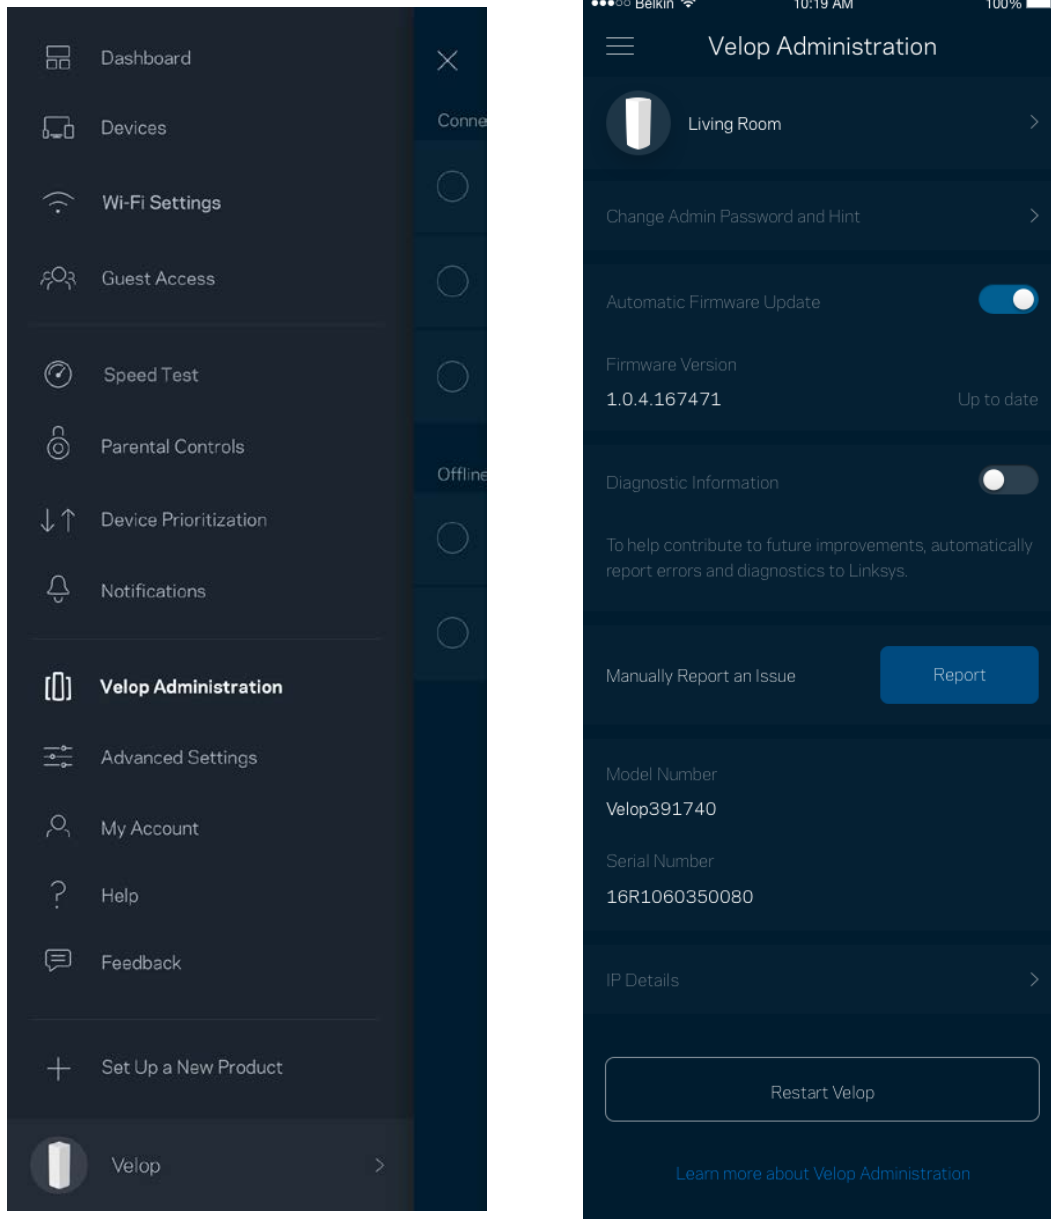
Dashboard

Devices

Wi-Fi Settings

Guest Access

Speed Test

Parental Controls

Device Prioritization

Notifications

Velop Administration

Advanced Settings

My Account

Help

Feedback

Set Up a New Product

Velop

Conne

Offline

●●●○○ Belkin 10:19 AM 100%

Velop Administration

Living Room

Change Admin Password and Hint

Automatic Firmware Update

Firmware Version

1.0.4.167471

Up to date

Diagnostic Information

To help contribute to future improvements, automatically report errors and diagnostics to Linksys.

Manually Report an Issue

Report

Model Number

Velop391740

Serial Number

16R1060350080

IP Details

Restart Velop

Learn more about Velop Administration